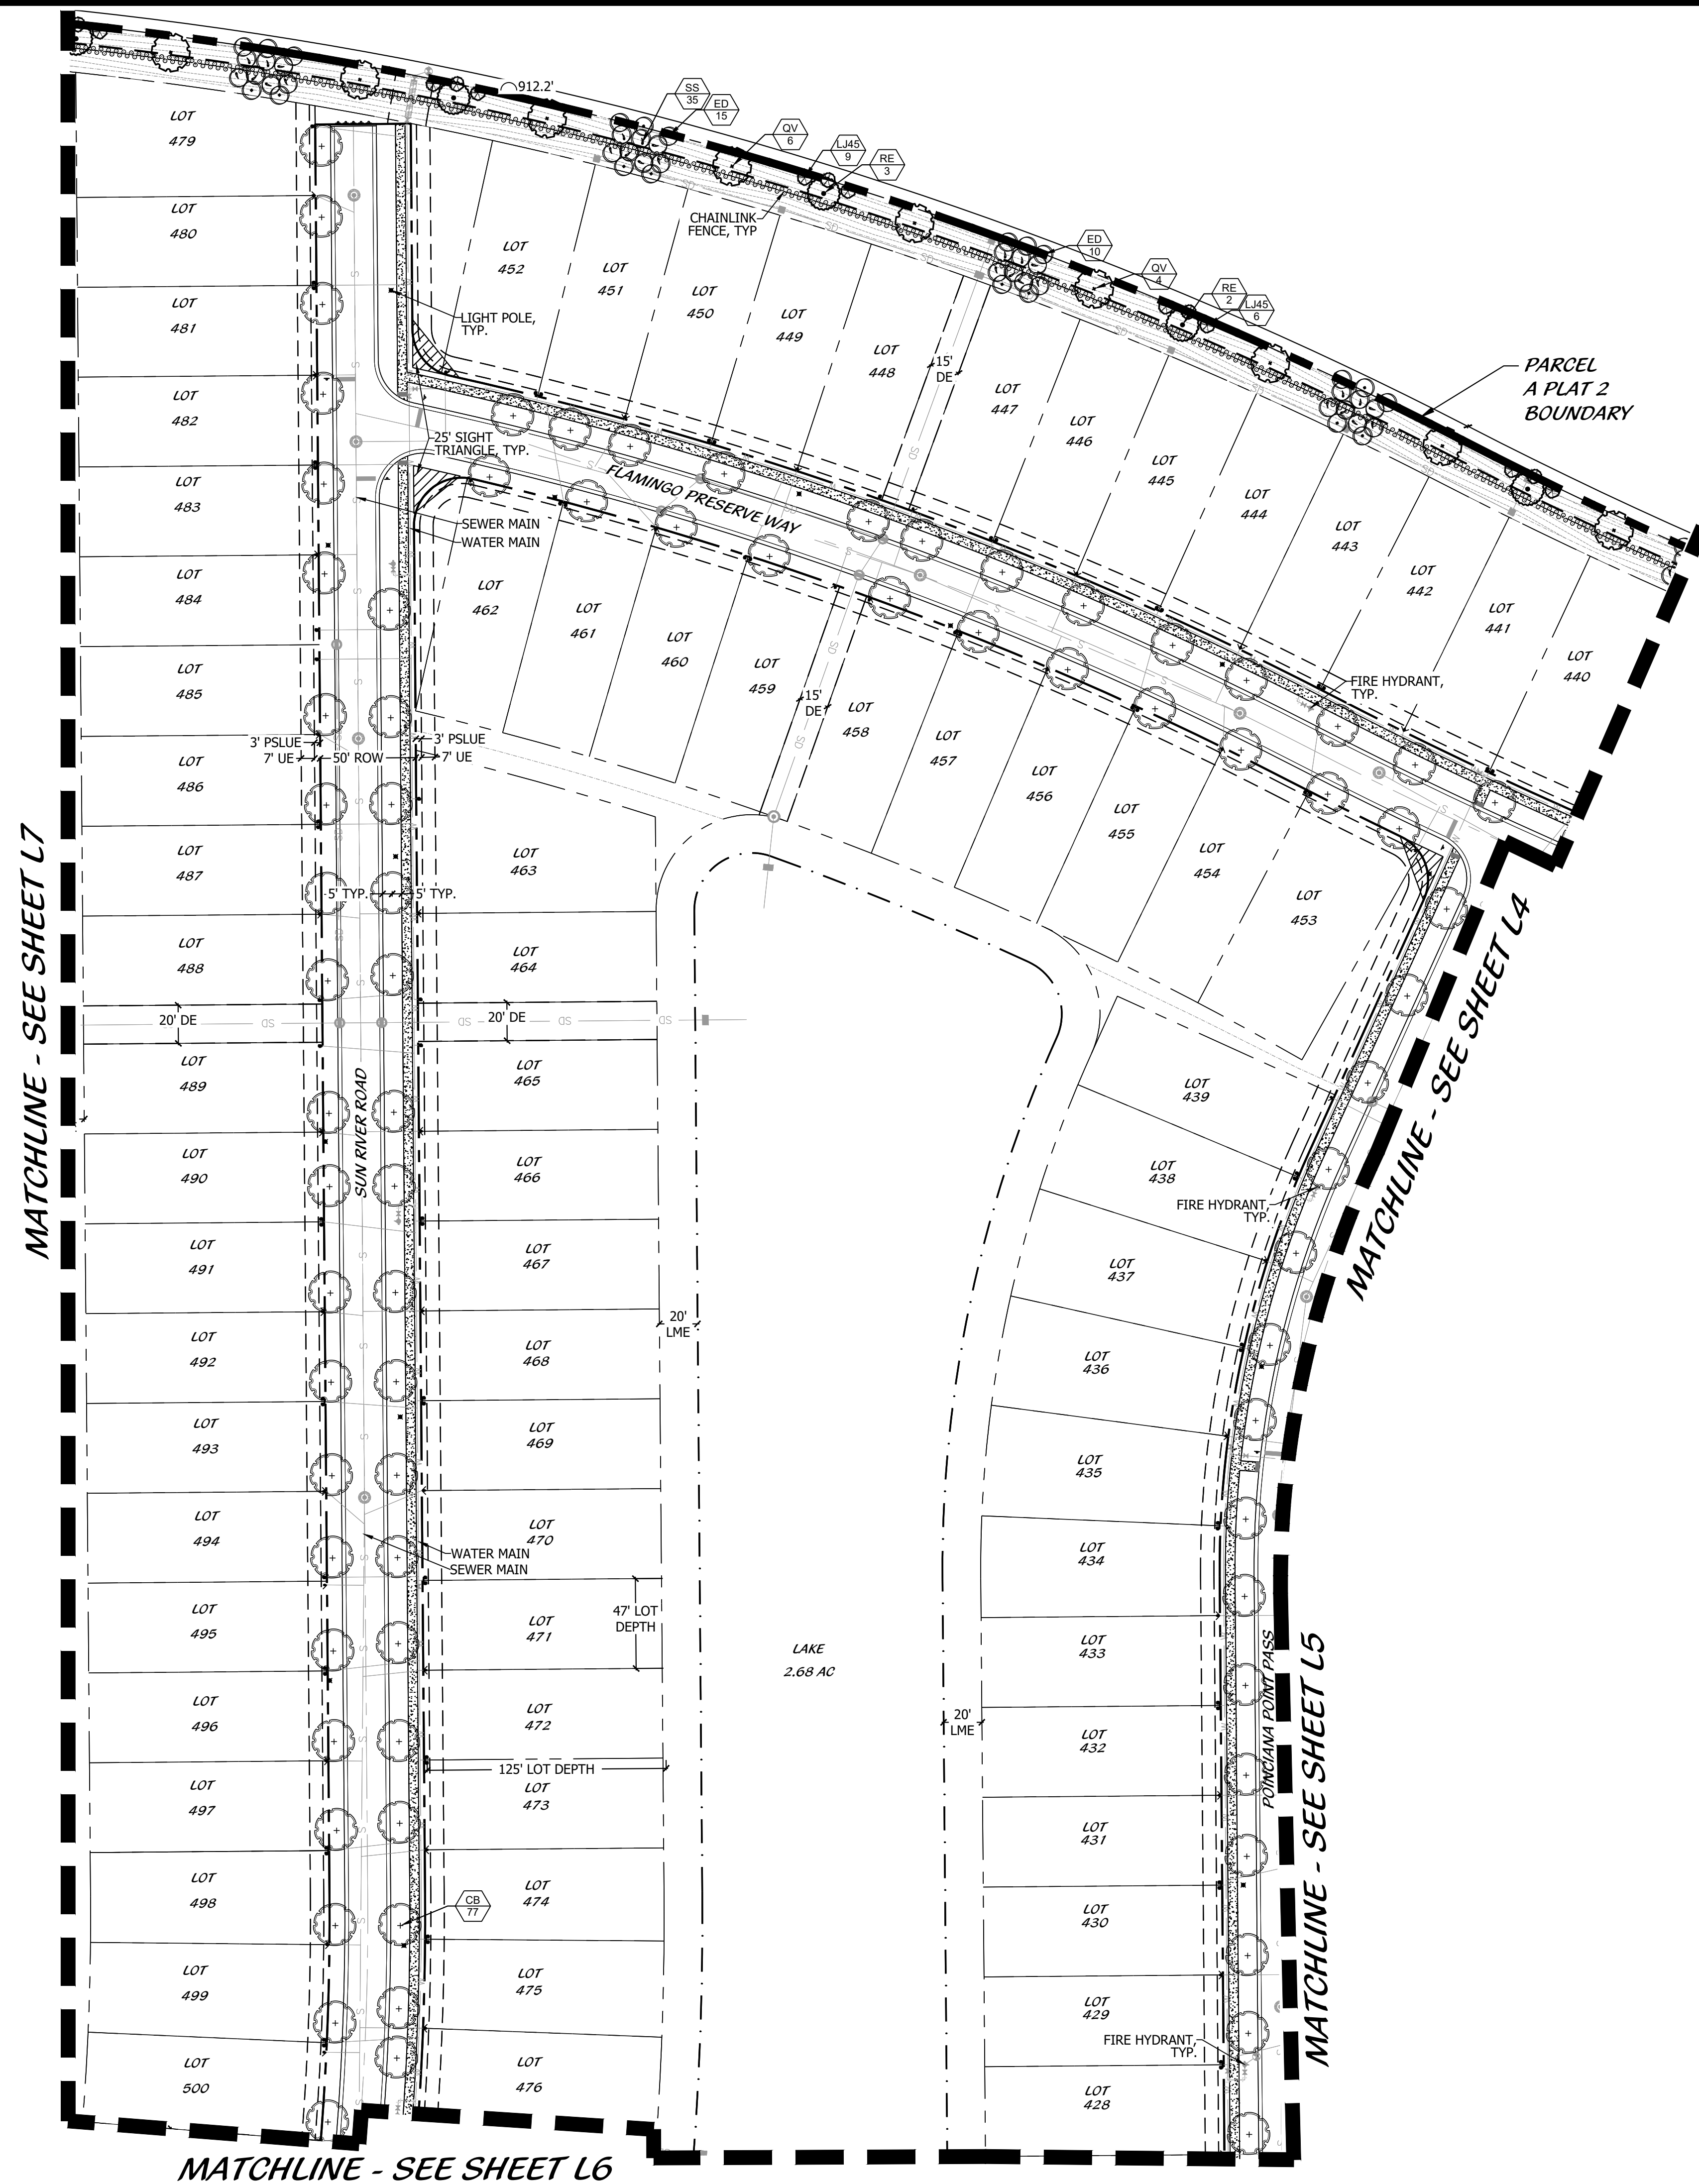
912.2'

SS 35
ED 15
QV 6
LJ45 9
RE 3
CHAINLINK FENCE, TYP
ED 10
QV 4
RE 2
LJ45 6

PARCEL A PLAT 2 BOUNDARY

LOT 479
LOT 480
LOT 481
LOT 482
LOT 483
LOT 484
LOT 485
LOT 486
LOT 487
LOT 488
LOT 489
LOT 490
LOT 491
LOT 492
LOT 493
LOT 494
LOT 495
LOT 496
LOT 497
LOT 498
LOT 499
LOT 500

LOT 452
LOT 451
LOT 450
LOT 449
LOT 448
LOT 447
LOT 446
LOT 445
LOT 444
LOT 443
LOT 442
LOT 441
LOT 440

LIGHT POLE, TYP.
15' DE
25' SIGHT TRIANGLE, TYP.
FLAMINGO PRESERVE WAY
SEWER MAIN
WATER MAIN

LOT 462
LOT 461
LOT 460
LOT 459
15' DE
LOT 458
LOT 457
LOT 456
LOT 455
LOT 454
LOT 453

FIRE HYDRANT, TYP.

3' PSLUE
7' UE
50' ROW
3' PSLUE
7' UE

LOT 463
5' TYP.
5' TYP.
LOT 464
20' DE
20' DE
LOT 465
LOT 466
LOT 467
LOT 468
LOT 469
LOT 470
LOT 471
LOT 472
LOT 473
LOT 474
LOT 475
LOT 476

SUN RIVER ROAD
WATER MAIN
SEWER MAIN
47' LOT DEPTH
125' LOT DEPTH
CB 77
20' LME

LAKE
2.68 AC

LOT 439
LOT 438
FIRE HYDRANT, TYP.
LOT 437
LOT 436
LOT 435
LOT 434
LOT 433
20' LME
LOT 432
LOT 431
LOT 430
LOT 429
FIRE HYDRANT, TYP.
LOT 428

POINCIANA POINT PASS

MATCHLINE - SEE SHEET L7
MATCHLINE - SEE SHEET L4
MATCHLINE - SEE SHEET L5
MATCHLINE - SEE SHEET L6